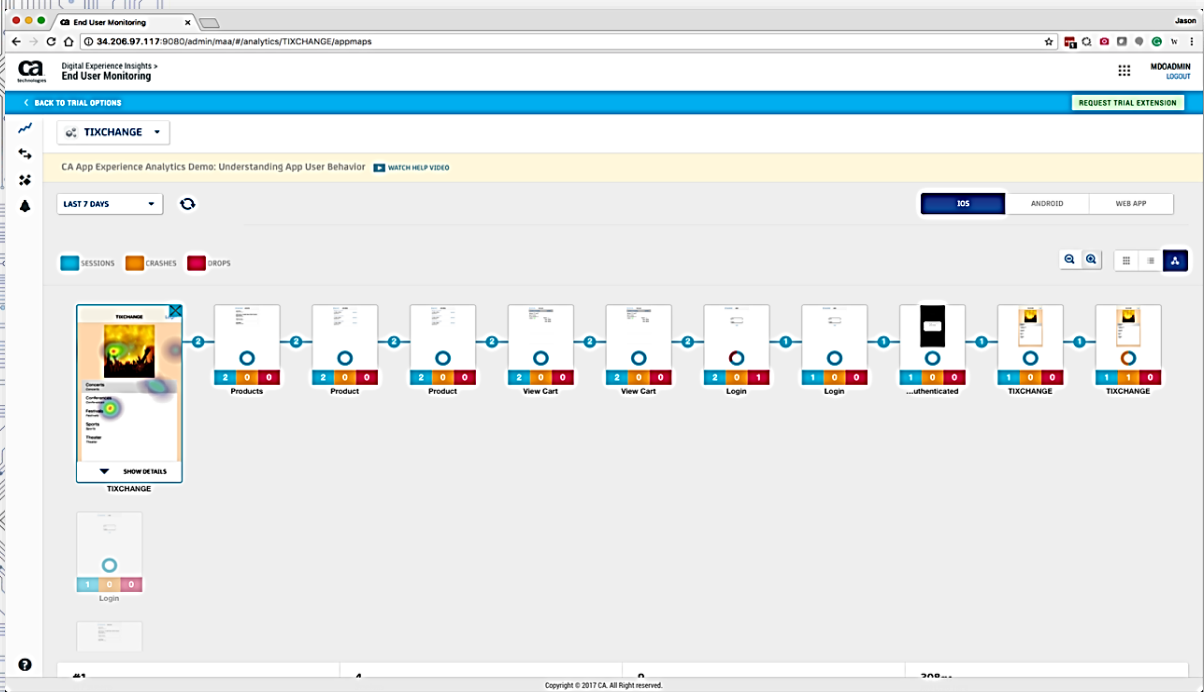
End User Monitoring

Jason

34.206.97.117:8080/admin/maa/#/analytics/TIXCHANGE/appmaps

ca technologies

Digital Experience Insights >
End User Monitoring

MDOADMIN
LOGOUT

BACK TO TRIAL OPTIONS

REQUEST TRIAL EXTENSION

TIXCHANGE

CA App Experience Analytics Demo: Understanding App User Behavior

WATCH HELP VIDEO

LAST 7 DAYS

IOS

ANDROID

WEB APP

SESSIONS

CRASHES

DROPS

TIXCHANGE

Concerts

Conferences

Festivals

Sports

Theater

SHOW DETAILS

TIXCHANGE

2

2

2

2

2

2

1

1

1

1

| 2 | 0 | 0 |
|---|---|---|

Products

| 2 | 0 | 0 |
|---|---|---|

Product

| 2 | 0 | 0 |
|---|---|---|

Product

| 2 | 0 | 0 |
|---|---|---|

View Cart

| 2 | 0 | 0 |
|---|---|---|

View Cart

| 2 | 0 | 1 |
|---|---|---|

Login

| 1 | 0 | 0 |
|---|---|---|

Login

| 1 | 0 | 0 |
|---|---|---|

...uthenticated

| 1 | 0 | 0 |
|---|---|---|

TIXCHANGE

| 1 | 1 | 0 |
|---|---|---|

TIXCHANGE

| 1 | 0 | 0 |
|---|---|---|

Login

#1

4

9

308ms

Copyright © 2017 CA. All Right reserved.